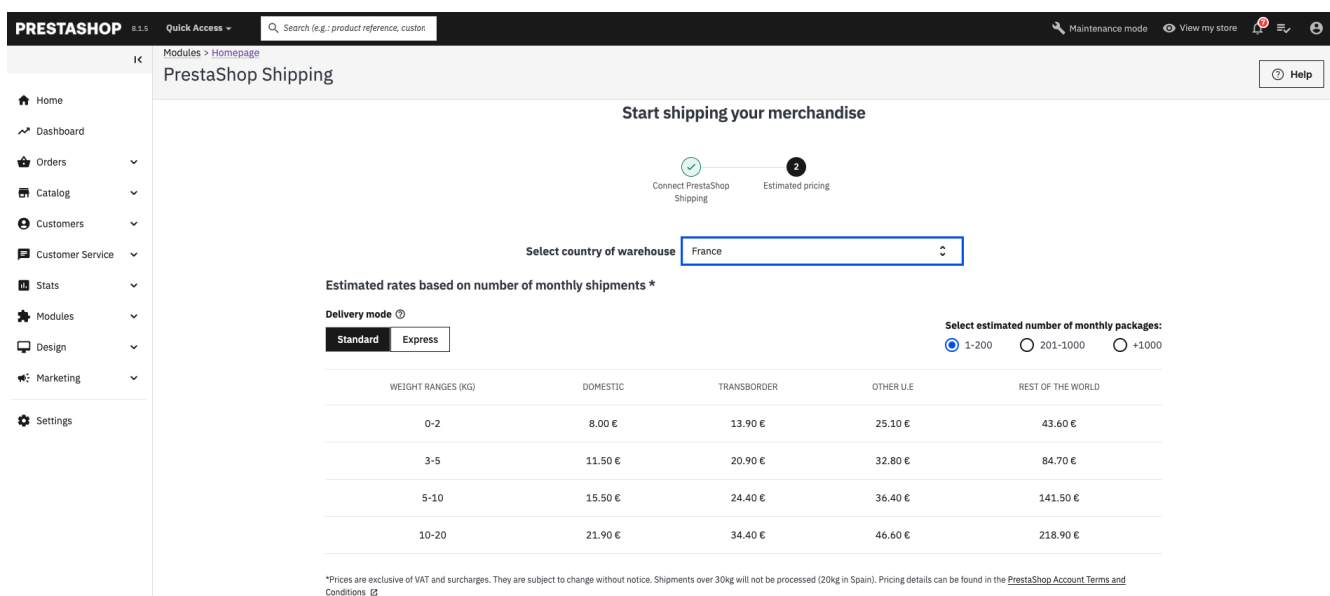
PRESTASHOP 8.1.5 Quick Access

Search (e.g.: product reference, custon

Maintenance mode View my store

Modules > Homepage

PrestaShop Shipping

Help

Home

Dashboard

Orders

Catalog

Customers

Customer Service

Stats

Modules

Design

Marketing

Settings

Start shipping your merchandise

Connect PrestaShop Shipping

2

Estimated pricing

Select country of warehouse France

Estimated rates based on number of monthly shipments *

Delivery mode

Standard Express

Select estimated number of monthly packages:

1-200 201-1000 +1000

| WEIGHT RANGES (KG) | DOMESTIC | TRANSBORDER | OTHER U.E | REST OF THE WORLD |
|---|---|---|---|---|
| 0-2 | 8.00 € | 13.90 € | 25.10 € | 43.60 € |
| 3-5 | 11.50 € | 20.90 € | 32.80 € | 84.70 € |
| 5-10 | 15.50 € | 24.40 € | 36.40 € | 141.50 € |
| 10-20 | 21.90 € | 34.40 € | 46.60 € | 218.90 € |

*Prices are exclusive of VAT and surcharges. They are subject to change without notice. Shipments over 30kg will not be processed (20kg in Spain). Pricing details can be found in the PrestaShop Account Terms and Conditions